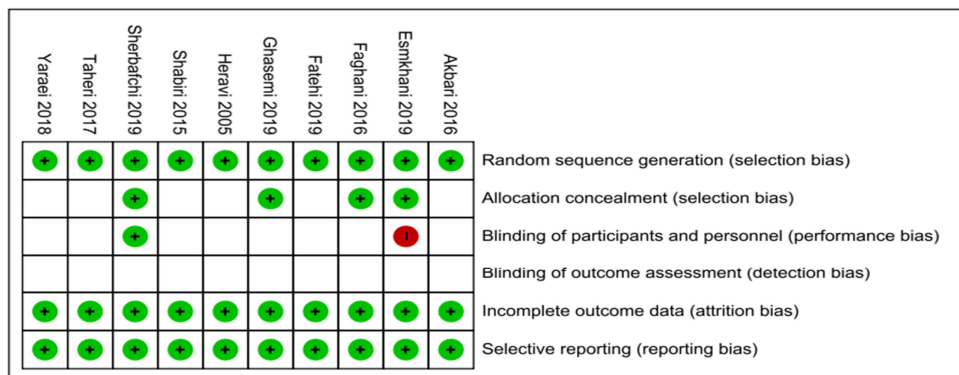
| Yaraei 2018 | Taheri 2017 | Sherbafchi 2019 | Shabiri 2015 | Heravi 2005 | Ghasemi 2019 | Fatehi 2019 | Faghani 2016 | Esmkhani 2019 | Akbari 2016 | |
|---|---|---|---|---|---|---|---|---|---|---|
| + | + | + | + | + | + | + | + | + | + | Random sequence generation (selection bias) |
| | | + | | | + | | + | + | | Allocation concealment (selection bias) |
| | | + | | | | | | - | | Blinding of participants and personnel (performance bias) |
| | | | | | | | | | | Blinding of outcome assessment (detection bias) |
| + | + | + | + | + | + | + | + | + | + | Incomplete outcome data (attrition bias) |
| + | + | + | + | + | + | + | + | + | + | Selective reporting (reporting bias) |